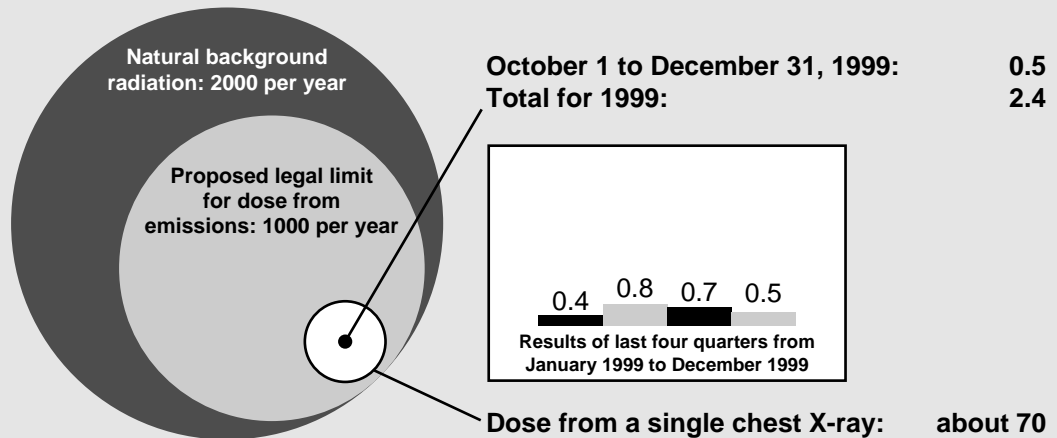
Natural background radiation: 2000 per year

Proposed legal limit for dose from emissions: 1000 per year

October 1 to December 31, 1999: 0.5
Total for 1999: 2.4

0.4 0.8 0.7 0.5

Results of last four quarters from January 1999 to December 1999

Dose from a single chest X-ray: about 70